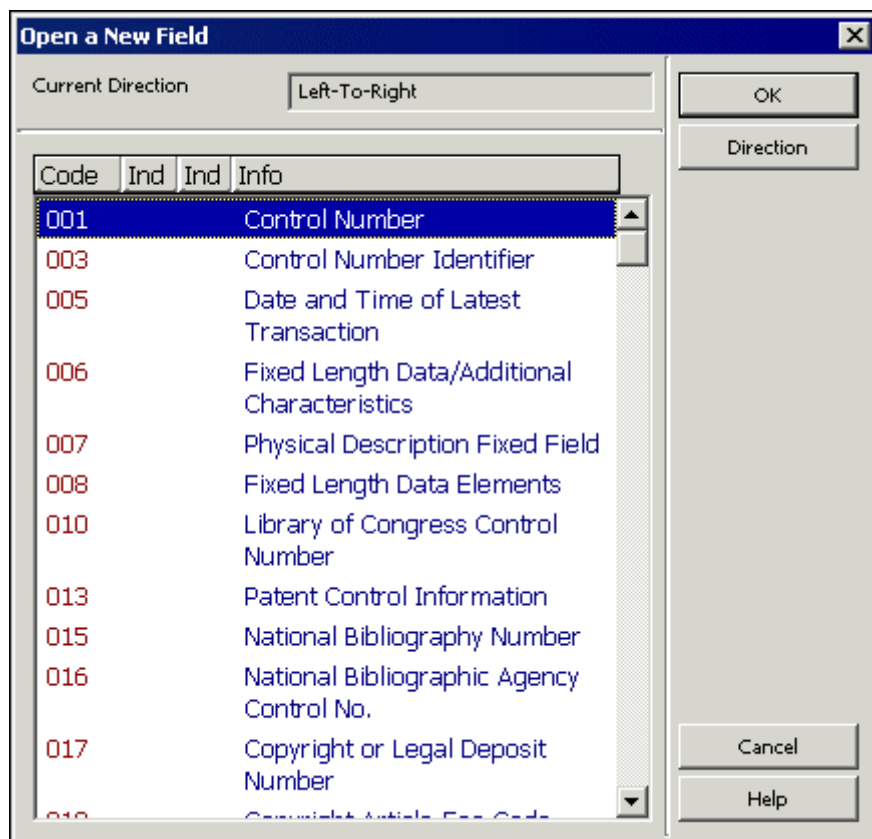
Open a New Field

Current Direction
Left-To-Right

OK
Direction

| Code | Ind | Ind | Info |
|---|---|---|---|
| 001 | | | Control Number |
| 003 | | | Control Number Identifier |
| 005 | | | Date and Time of Latest Transaction |
| 006 | | | Fixed Length Data/Additional Characteristics |
| 007 | | | Physical Description Fixed Field |
| 008 | | | Fixed Length Data Elements |
| 010 | | | Library of Congress Control Number |
| 013 | | | Patent Control Information |
| 015 | | | National Bibliography Number |
| 016 | | | National Bibliographic Agency Control No. |
| 017 | | | Copyright or Legal Deposit Number |
| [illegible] | | | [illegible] |

Cancel
Help